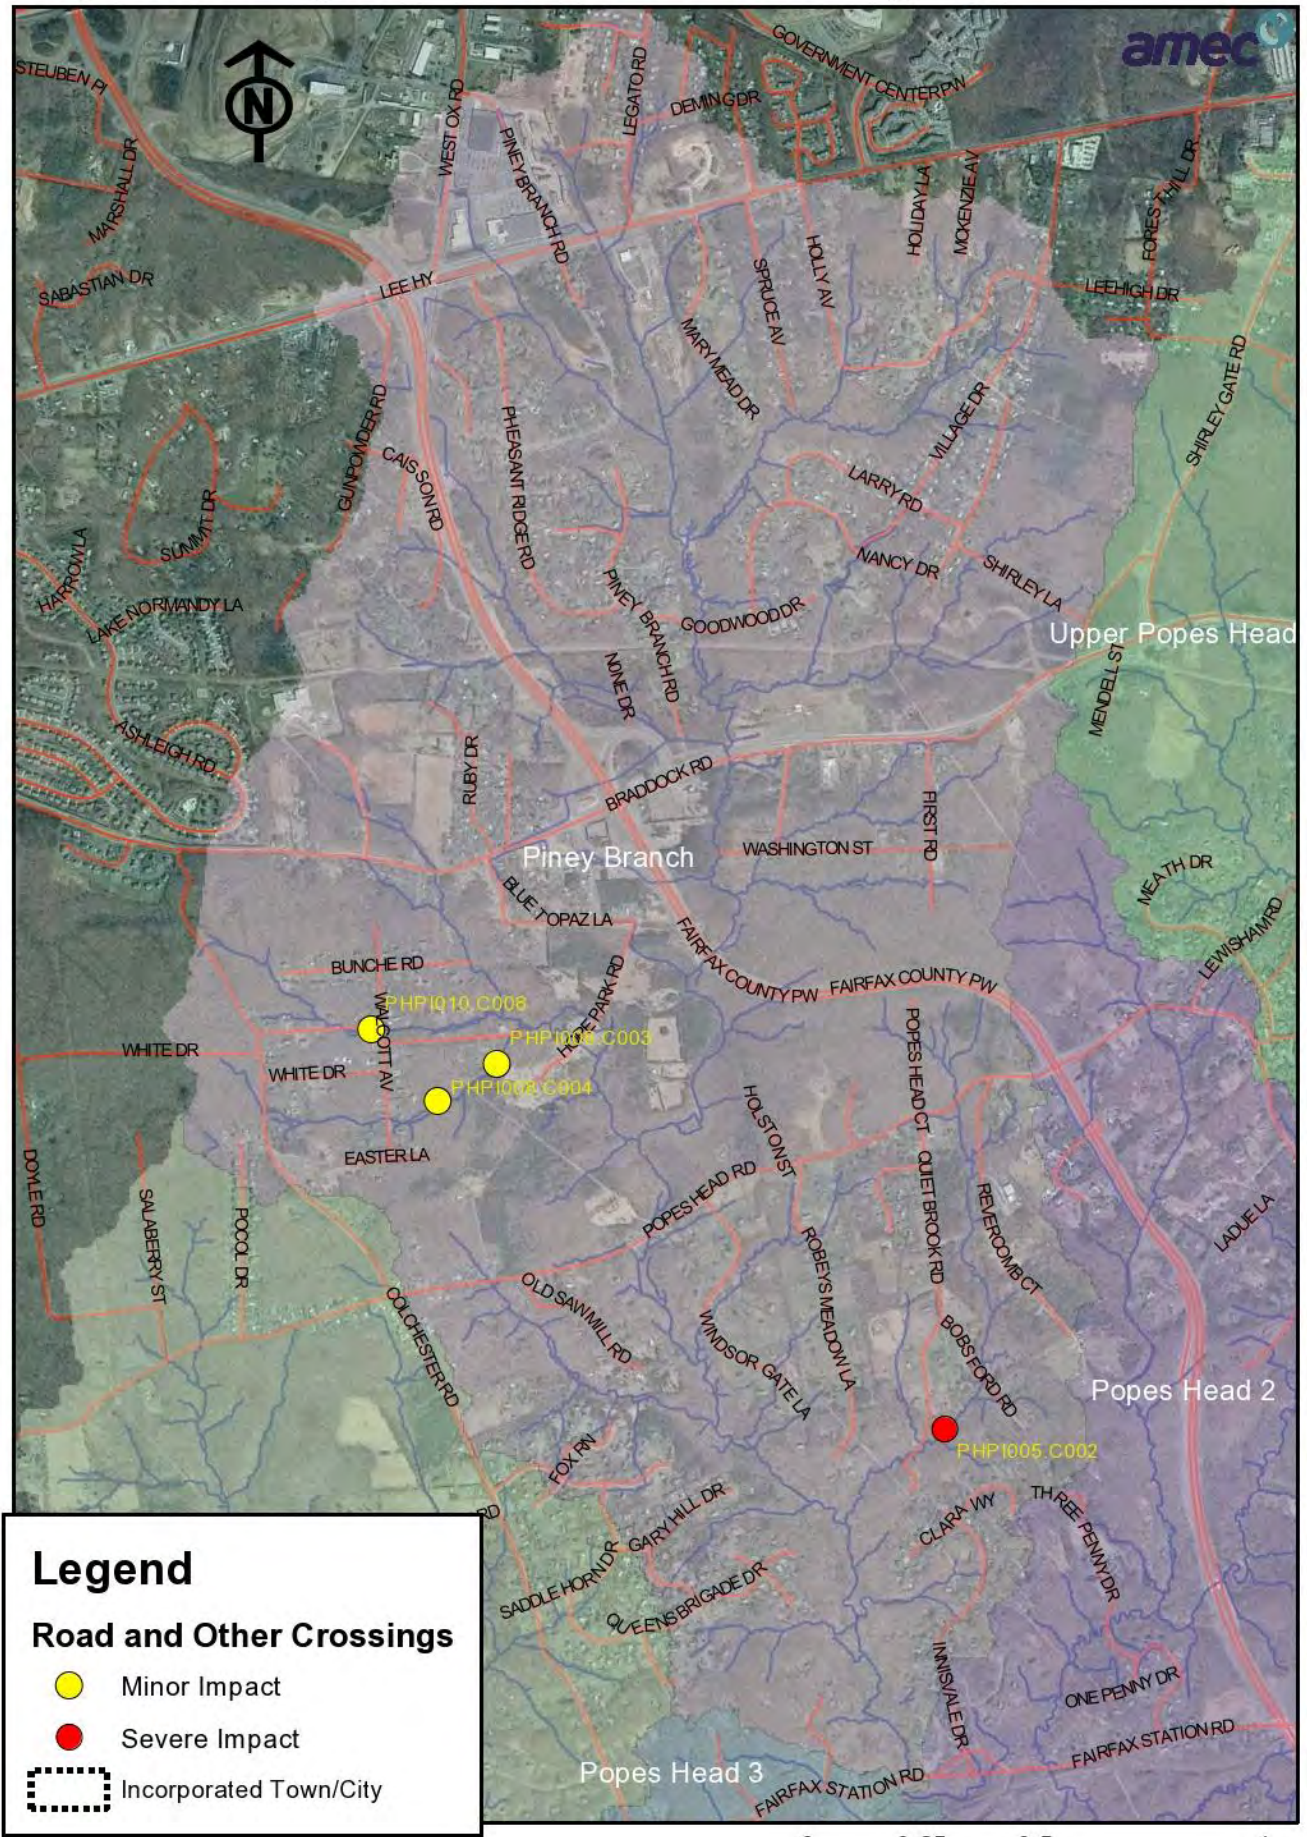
N

amec

STEUBEN PI
MARSHALL DR
SABASTIAN DR
LEE HY
WEST OX RD
PINEY BRANCH RD
LEGATO RD
DEMING DR
GOVERNMENT CENTER PW
HOLIDAY LA
MCKENZIE AV
FOREST HILL DR
LEEHIGH DR
SPRUCE AV
HOLLY AV
MARYMEAD DR
SHIRLEY GATE RD
VILLAGE DR
LARRY RD
NANCY DR
SHIRLEY LA
GUNPOWDER RD
CAISSON RD
PHEASANT RIDGE RD
SUMMIT DR
HARROW LA
LAKE NORMANDY LA
ASHLEIGH RD
PINEY BRANCH RD
GOODWOOD DR
NONE DR
Upper Popes Head
MENDELL ST
RUBY DR
BRADDOCK RD
FIRST RD
WASHINGTON ST
Piney Branch
BLUE TOPAZ LA
MEATH DR
LEWISHAM RD
FAIRFAX COUNTY PW
FAIRFAX COUNTY PW
BUNCHE RD
PHP1010.C008
WALCOTT AV
PHP1008.C003
PARK RD
WHITE DR
WHITE DR
PHP1008.C004
HOLSTON ST
POPES HEAD CT
EASTER LA
DOYLE RD
SALABERRY ST
POCOL DR
POPES HEAD RD
QUIET BROOK RD
REVERCOMB CT
LADUE LA
ROBEYS MEADOW LA
COLCHESTER RD
OLD SAWMILL RD
WINDSOR GATE LA
BOBS FORD RD
Popes Head 2
PHP1005.C002
FOX RN
GARY HILL DR
CLARA WY
THREE PENNY DR
SADDLE HORN DR
QUEENS BRIGADE DR
INNISVALE DR
ONE PENNY DR
FAIRFAX STATION RD
Popes Head 3
FAIRFAX STATION RD
RD

Legend
Road and Other Crossings
Minor Impact
Severe Impact
Incorporated Town/City